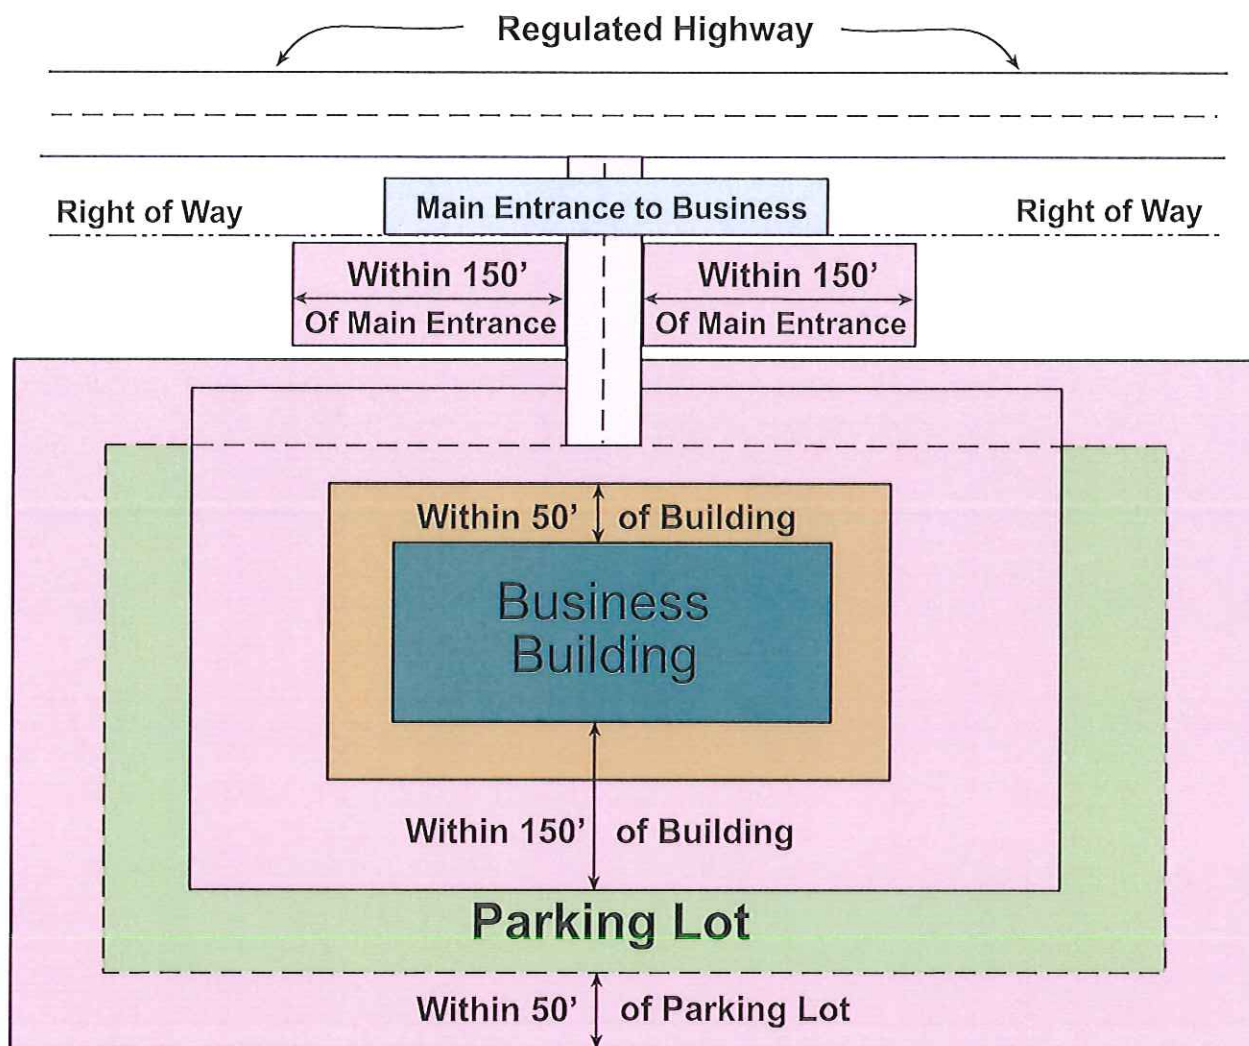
Regulated Highway

Right of Way

Main Entrance to Business

Right of Way

Within 150’ Of Main Entrance

Within 150’ Of Main Entrance

Within 50’ of Building

Business Building

Within 150’ of Building

Parking Lot

Within 50’ of Parking Lot